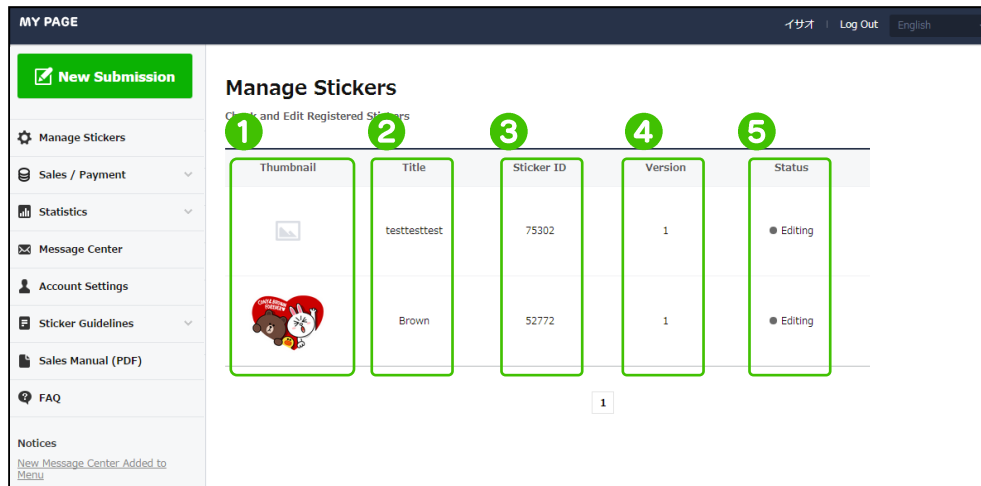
MY PAGE

イサオ | Log Out English

New Submission

Manage Stickers

Sales / Payment

Statistics

Message Center

Account Settings

Sticker Guidelines

Sales Manual (PDF)

FAQ

Notices

New Message Center Added to Menu

Manage Stickers

Ch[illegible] and Edit Registered Sti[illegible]ers

1 2 3 4 5

| Thumbnail | Title | Sticker ID | Version | Status |
|---|---|---|---|---|
| | testtesttest | 75302 | 1 | Editing |
| | Brown | 52772 | 1 | Editing |

1